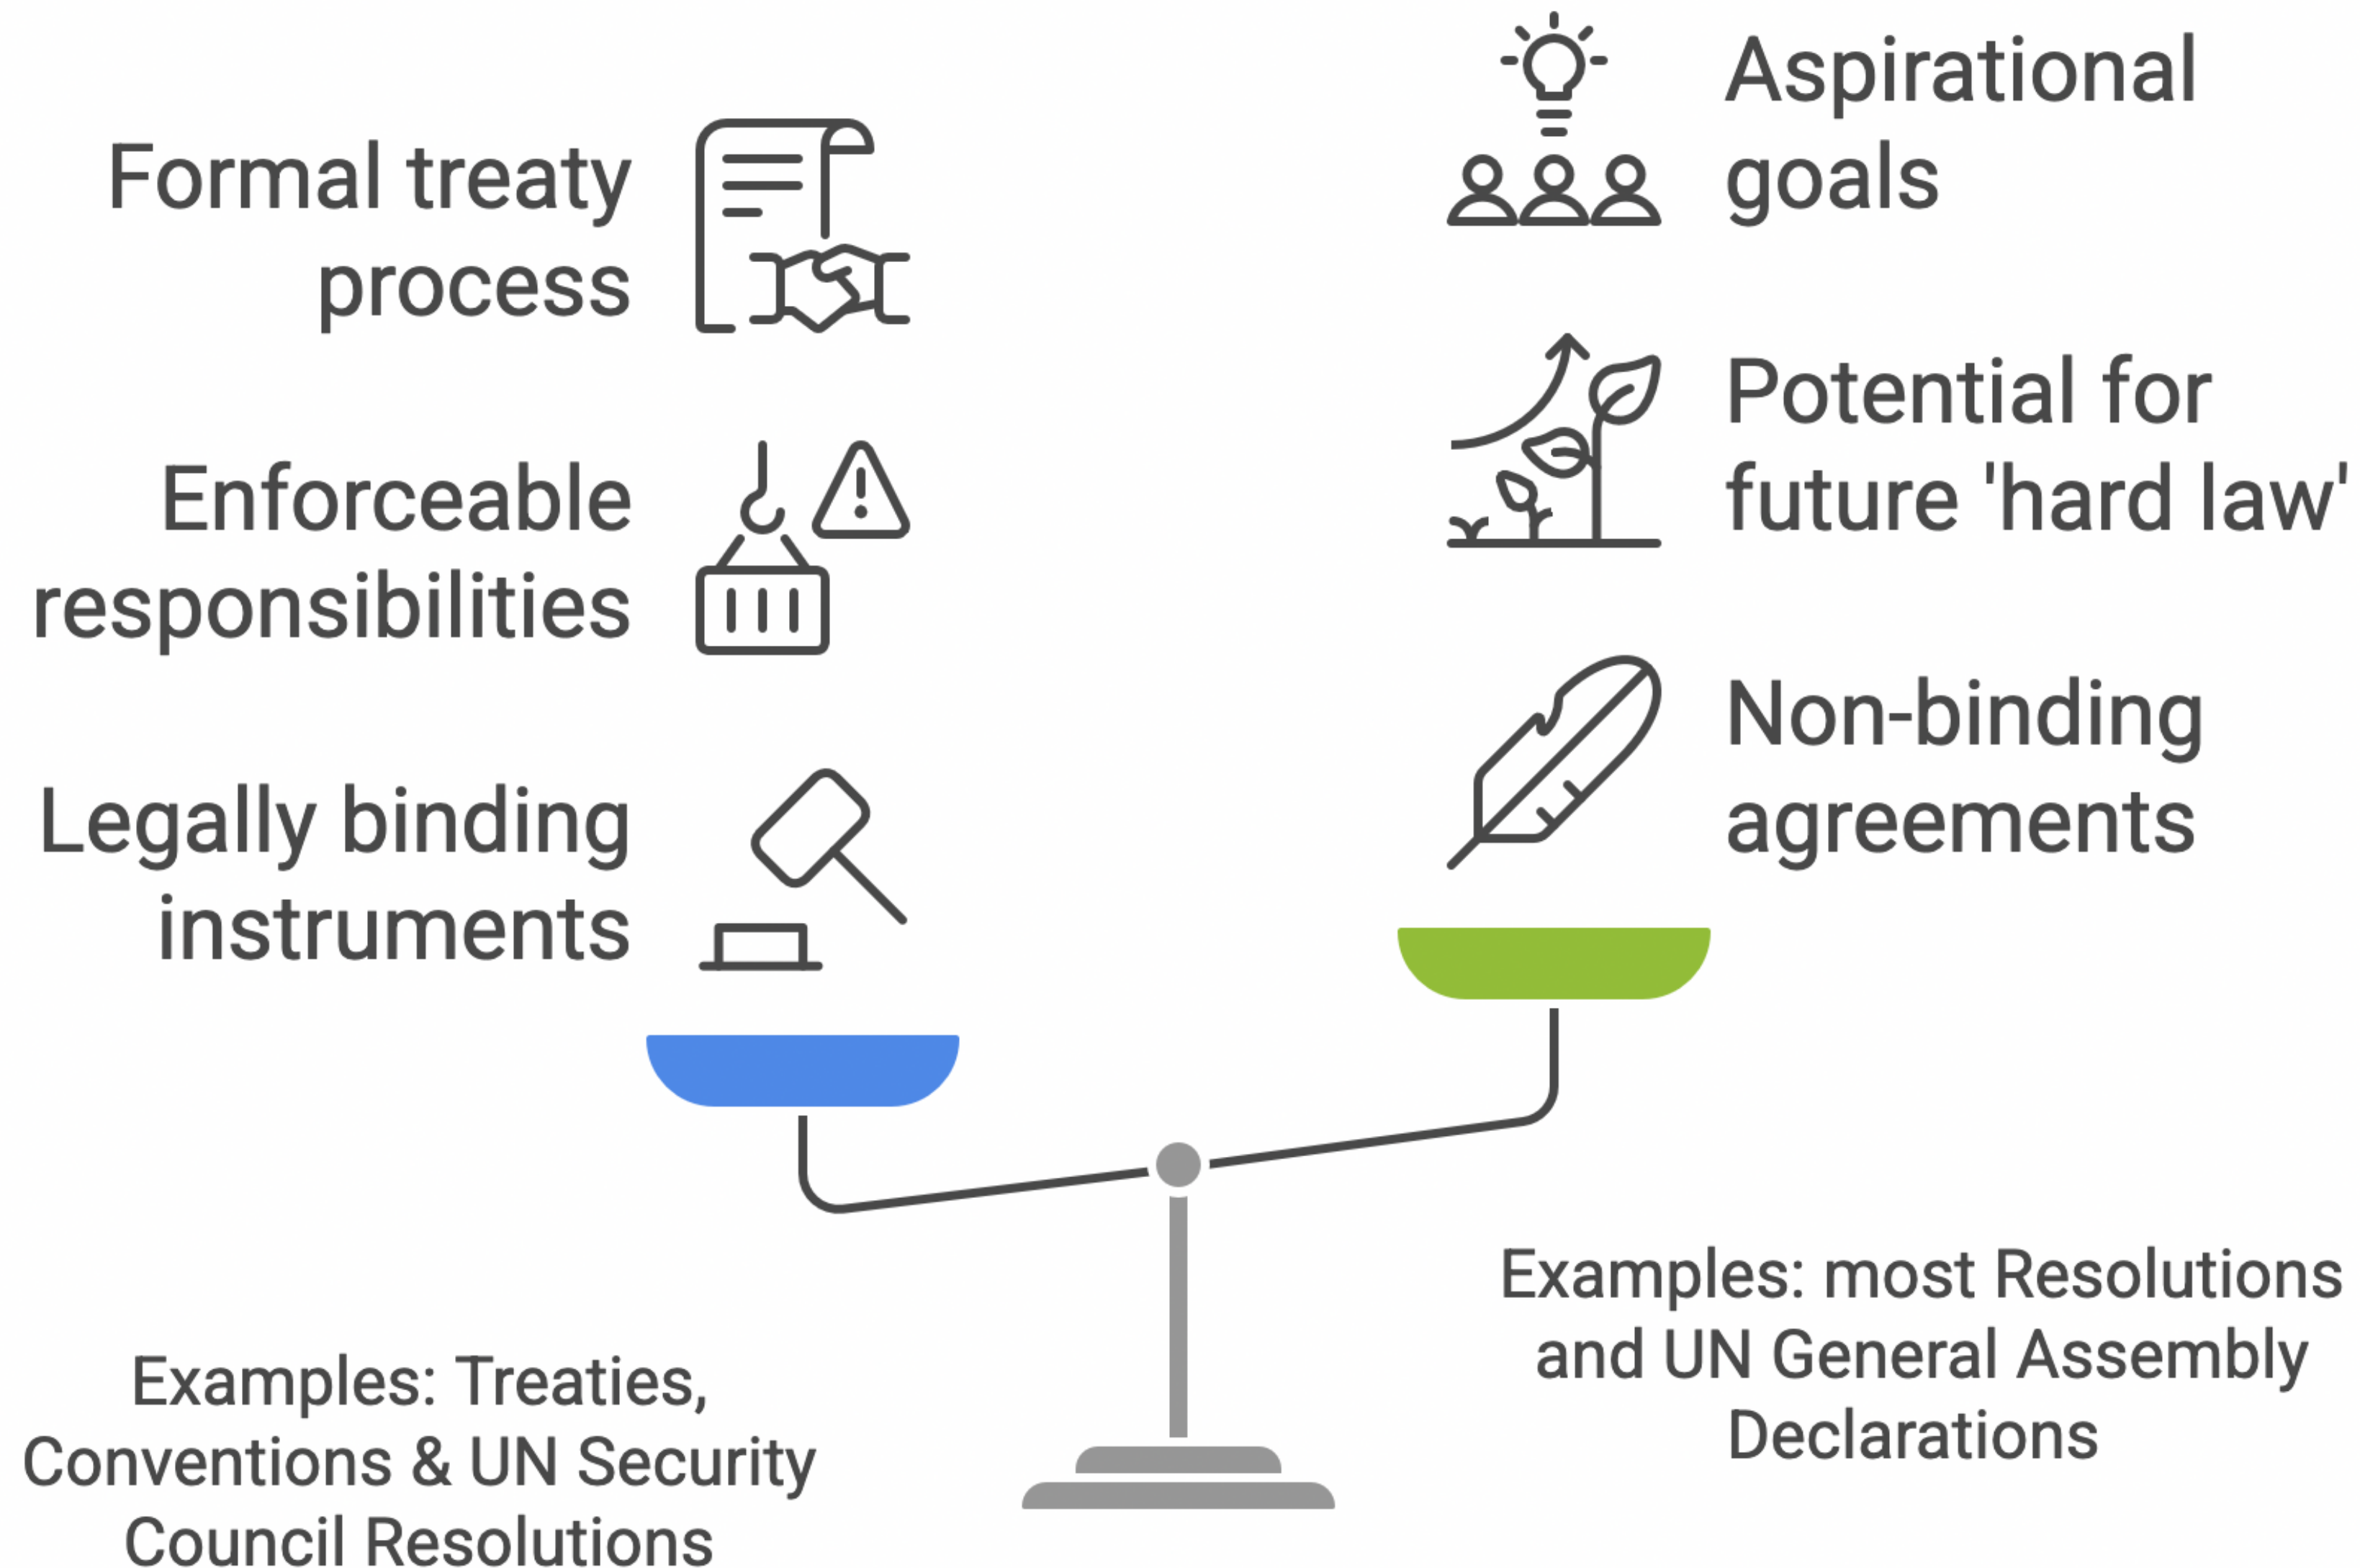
Formal treaty process

Enforceable responsibilities

Legally binding instruments

Aspirational goals

Potential for future 'hard law'

Non-binding agreements

Examples: Treaties, Conventions & UN Security Council Resolutions

Examples: most Resolutions and UN General Assembly Declarations